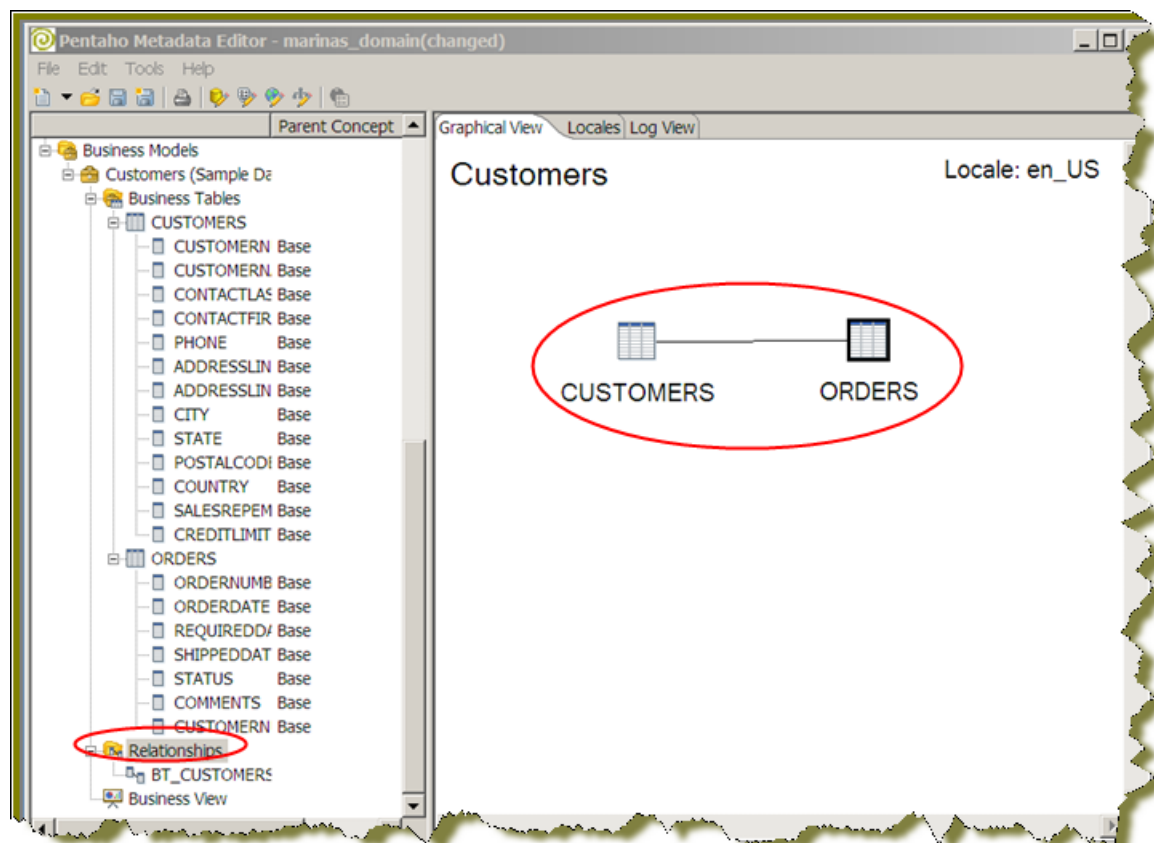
Pentaho Metadata Editor - marinas_domain(changed)

File Edit Tools Help

Parent Concept

Business Models
Customers (Sample Da
Business Tables
CUSTOMERS
CUSTOMERN Base
CUSTOMERN Base
CONTACTLAS Base
CONTACTFIR Base
PHONE Base
ADDRESSLIN Base
ADDRESSLIN Base
CITY Base
STATE Base
POSTALCODI Base
COUNTRY Base
SALESREPEM Base
CREDITLIMIT Base
ORDERS
ORDERNUMB Base
ORDERDATE Base
REQUIREDD/ Base
SHIPPEDDAT Base
STATUS Base
COMMENTS Base
CUSTOMERN Base
Relationships
BT_CUSTOMERS
Business View

Graphical View | Locales | Log View

Customers

Locale: en_US

CUSTOMERS

ORDERS